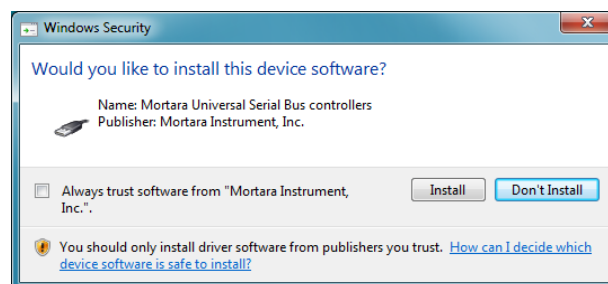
Windows Security

Would you like to install this device software?

Name: Mortara Universal Serial Bus controllers
Publisher: Mortara Instrument, Inc.

Always trust software from "Mortara Instrument, Inc.".

Install

Don't Install

You should only install driver software from publishers you trust. How can I decide which device software is safe to install?